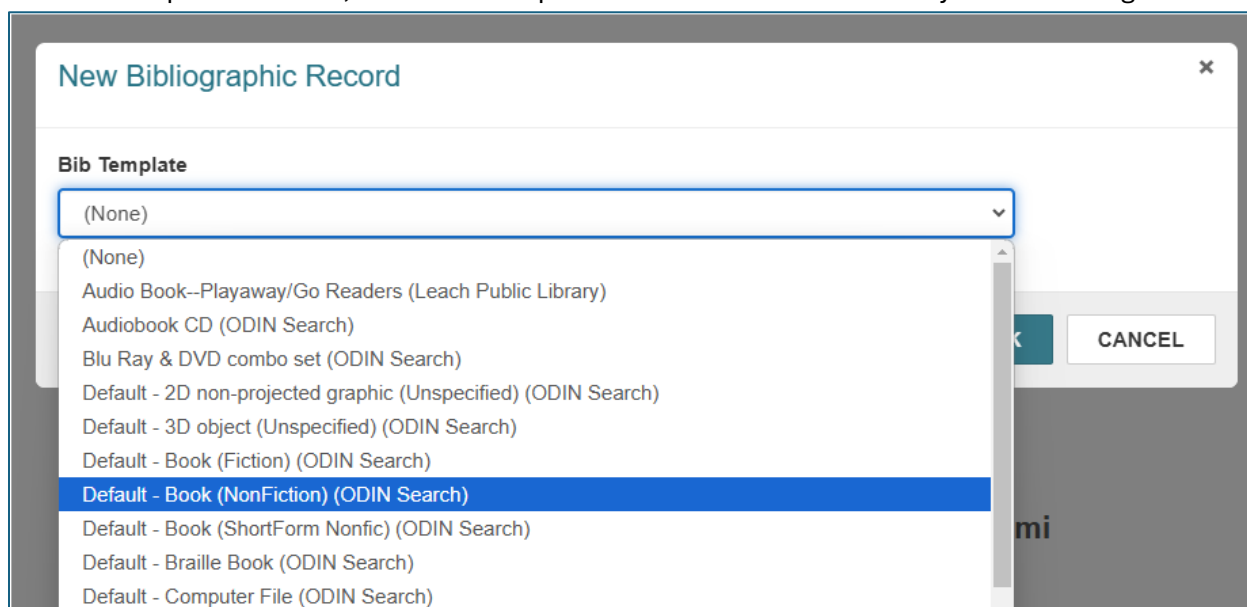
New Bibliographic Record

×

Bib Template

(None)

(None)
Audio Book--Playaway/Go Readers (Leach Public Library)
Audiobook CD (ODIN Search)
Blu Ray & DVD combo set (ODIN Search)
Default - 2D non-projected graphic (Unspecified) (ODIN Search)
Default - 3D object (Unspecified) (ODIN Search)
Default - Book (Fiction) (ODIN Search)
Default - Book (NonFiction) (ODIN Search)
Default - Book (ShortForm Nonfic) (ODIN Search)
Default - Braille Book (ODIN Search)
Default - Computer File (ODIN Search)

CANCEL